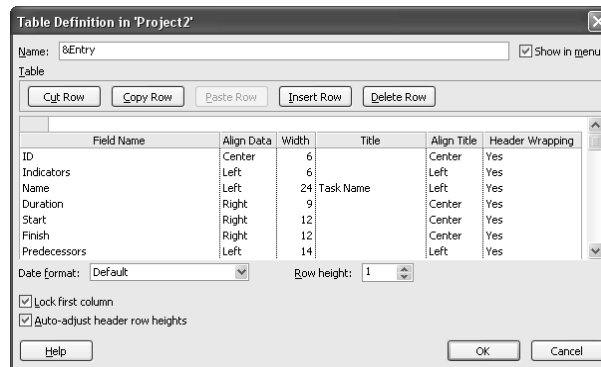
Table Definition in 'Project2'

Name: &Entry

Show in menu

Table

Cut Row | Copy Row | Paste Row | Insert Row | Delete Row

| Field Name | Align Data | Width | Title | Align Title | Header Wrapping |
|---|---|---|---|---|---|
| ID | Center | 6 | | Center | Yes |
| Indicators | Left | 6 | | Left | Yes |
| Name | Left | 24 | Task Name | Left | Yes |
| Duration | Right | 9 | | Center | Yes |
| Start | Right | 12 | | Center | Yes |
| Finish | Right | 12 | | Center | Yes |
| Predecessors | Left | 14 | | Left | Yes |

Date format: Default

Row height: 1

Lock first column

Auto-adjust header row heights

Help

OK

Cancel